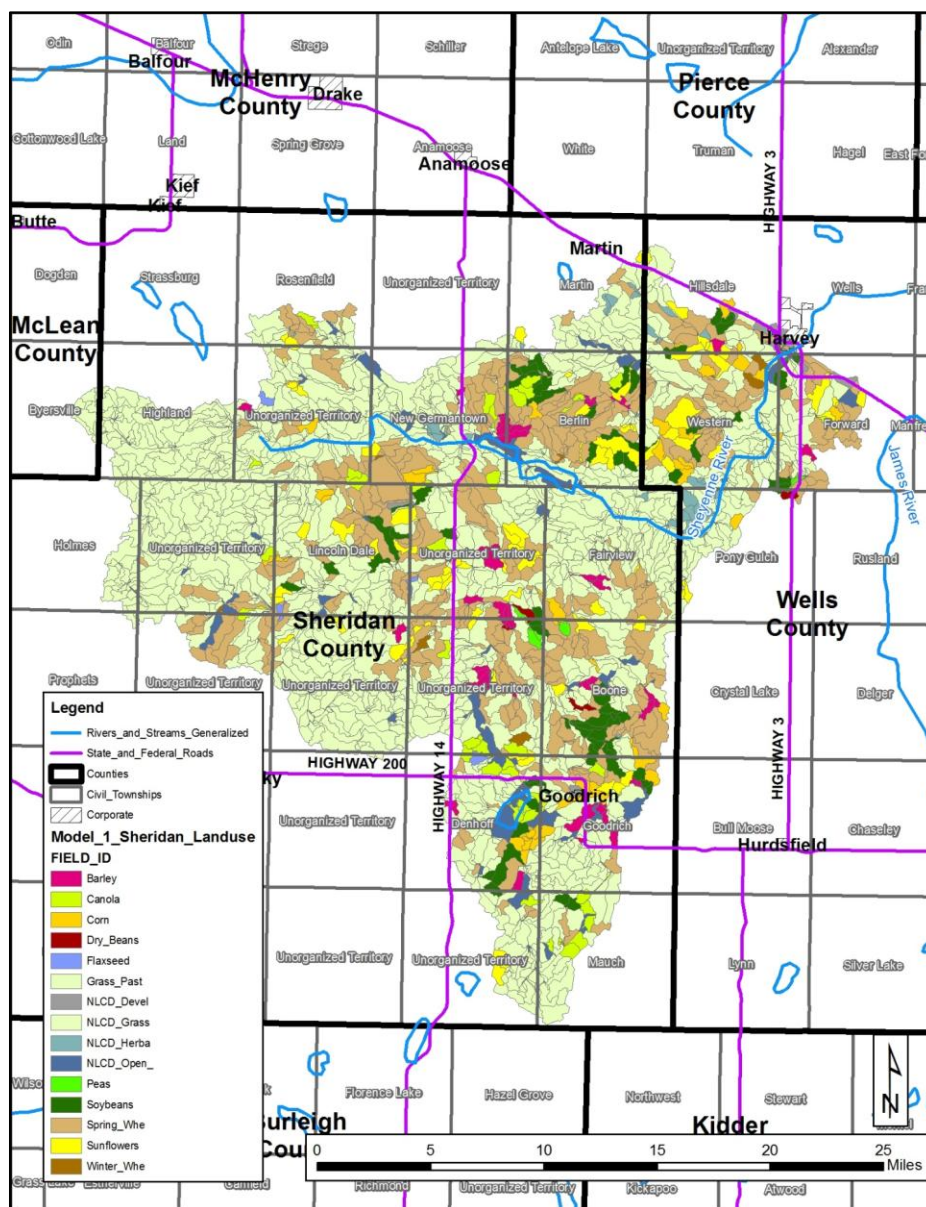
Odin
Balfour
Balfour
McHenry County
Drake
Strege
Schiller
Antelope Lake
Unorganized Territory
Pierce County
Alexander
Cottonwood Lake
Land
Spring Grove
Anamoose
Anamoose
White
Truman
Hagel
East Fa
Kief
Kief
HIGHWAY 3
Butte
Martin
Dogden
Strassburg
Rosenfield
Unorganized Territory
Martin
Hillsdale
Wells
Fra
McLean County
Harvey
Byersville
Highland
Unorganized Territory
New Germantown
Berlin
Western
Forward
Manfre
James River
Sheyenne River
Holmes
Unorganized Territory
Lincoln Dale
Unorganized Territory
Fairview
Pony Gulch
Rusland
Wells County
Sheridan County
Prophets
Unorganized Territory
Unorganized Territory
Unorganized Territory
Boone
Crystal Lake
Delger
Legend
Rivers_and_Streams_Generalized
State_and_Federal_Roads
Counties
Civil_Townships
Corporate
Model_1_Sheridan_Landuse
FIELD_ID
Barley
Canola
Corn
Dry_Beans
Flaxseed
Grass_Past
NLCD_Devel
NLCD_Grass
NLCD_Herba
NLCD_Open_
Peas
Soybeans
Spring_Whe
Sunflowers
Winter_Whe
HIGHWAY 200
ky
HIGHWAY 14
HIGHWAY 3
Goodrich
Unorganized Territory
Denhoff
Goodrich
Bull Moose
Chaseley
Hurdsfield
Unorganized Territory
Unorganized Territory
Mauch
Lynn
Silver Lake
Wilso
k
Florence Lake
Hazel Grove
Northwest
Stewart
Burleigh Cou
Kidder
N
0 5 10 15 20 25 Miles
Grass Lake
Estherville
Canfield
Richmond
Unorganized Territory
Kickapoo
Atwood